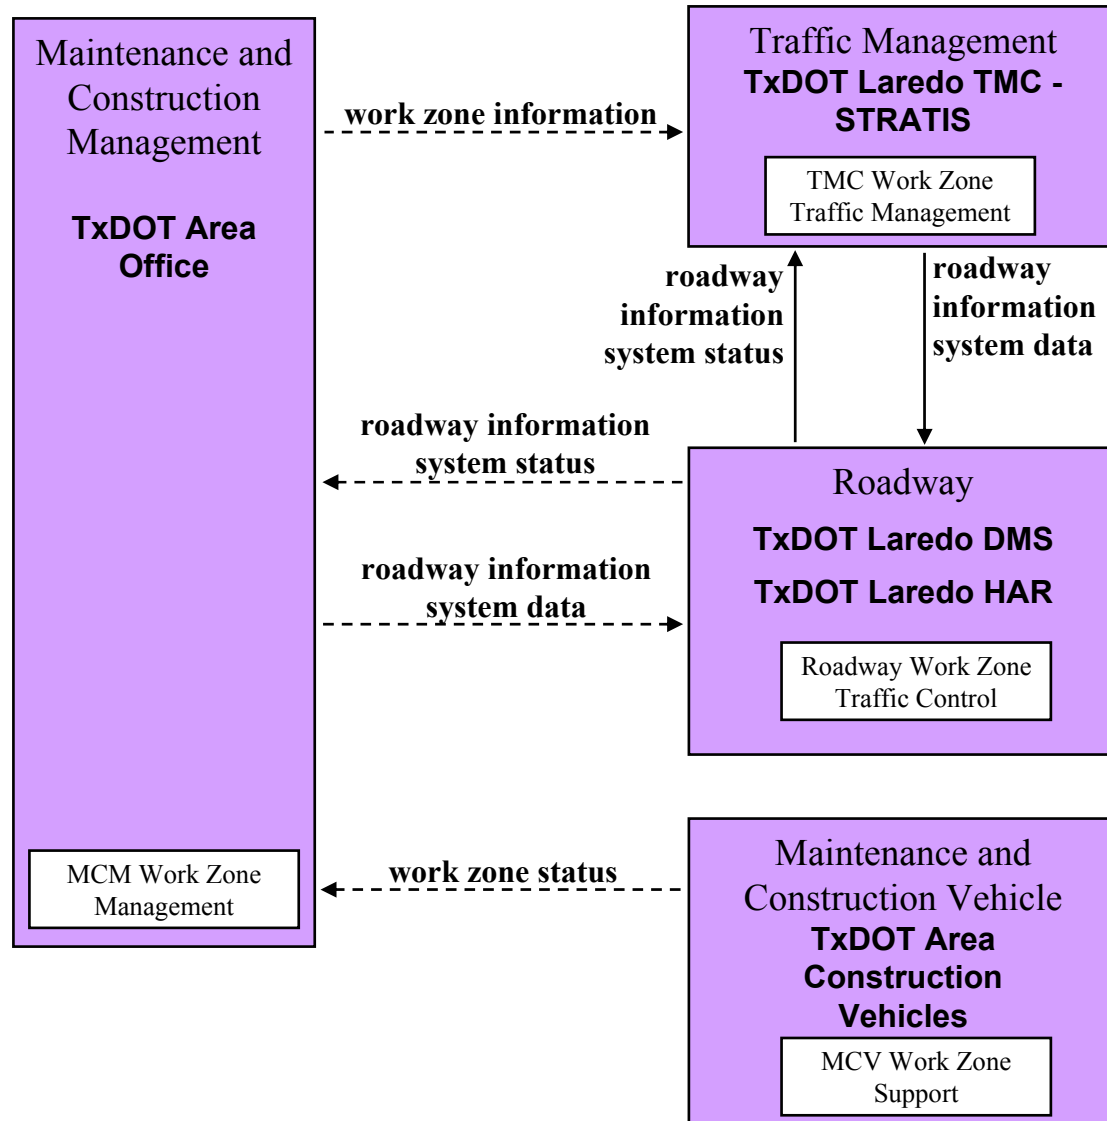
Maintenance and Construction Management

TxDOT Area Office

MCM Work Zone Management

work zone information

Traffic Management
TxDOT Laredo TMC - STRATIS

TMC Work Zone Traffic Management

roadway information system status

roadway information system data

roadway information system status

roadway information system data

Roadway
TxDOT Laredo DMS
TxDOT Laredo HAR

Roadway Work Zone Traffic Control

work zone status

Maintenance and Construction Vehicle
TxDOT Area Construction Vehicles

MCV Work Zone Support